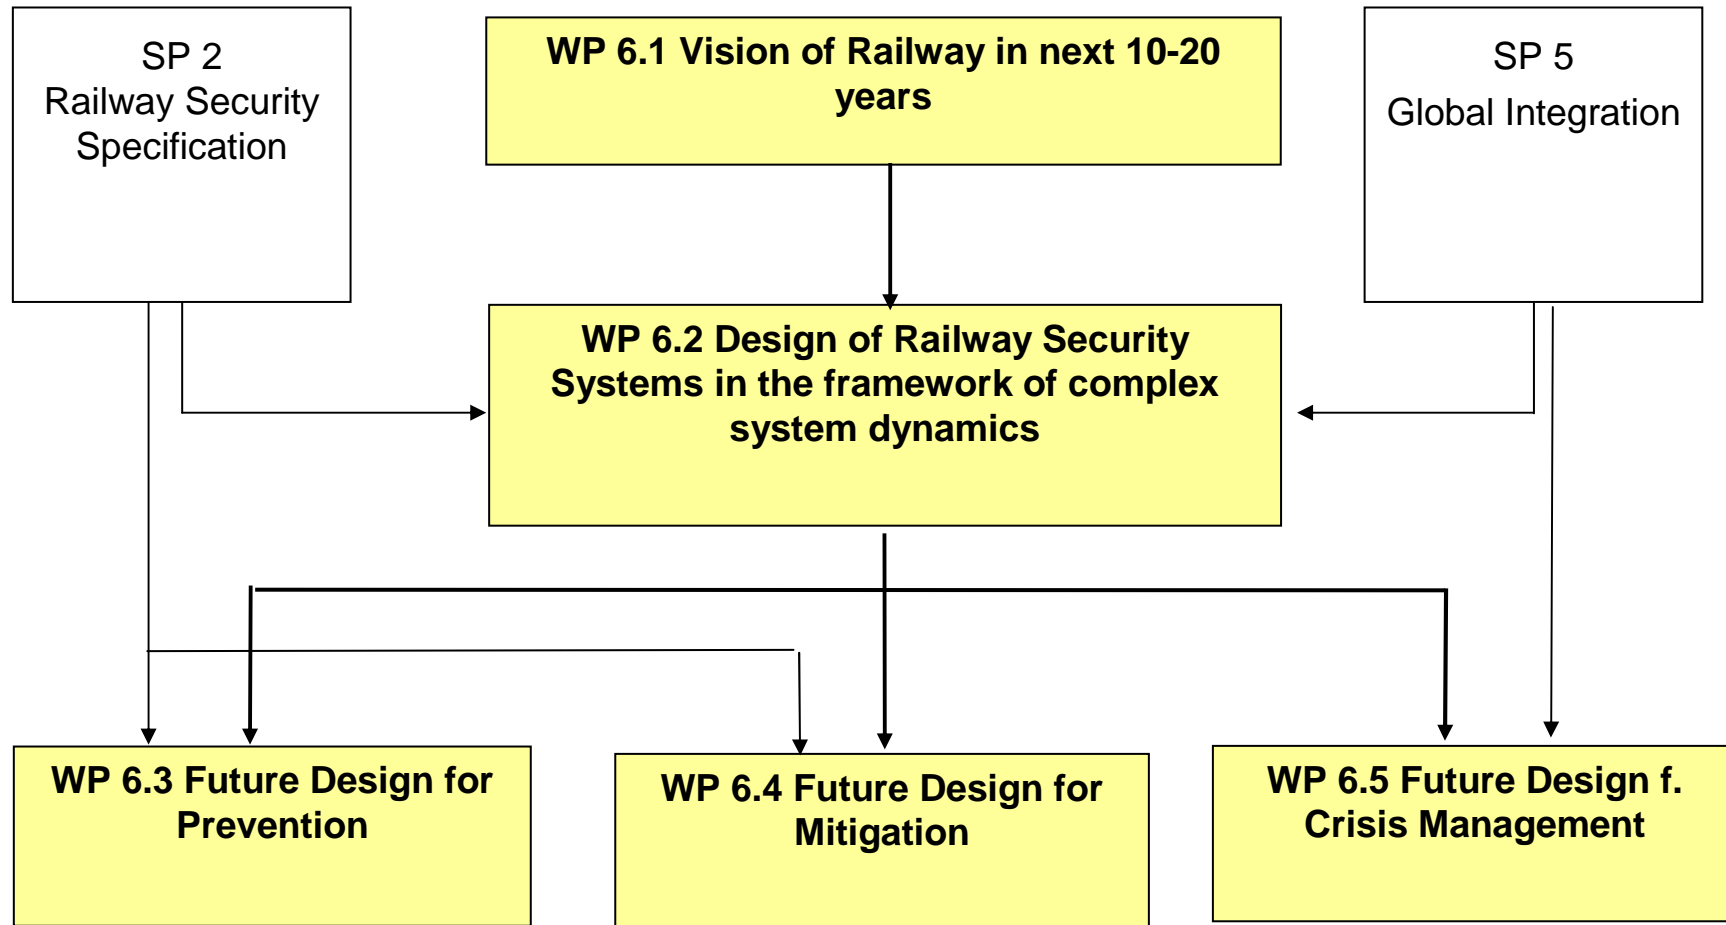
SP 2
Railway Security Specification

WP 6.1 Vision of Railway in next 10-20 years

SP 5
Global Integration

WP 6.2 Design of Railway Security Systems in the framework of complex system dynamics

WP 6.3 Future Design for Prevention

WP 6.4 Future Design for Mitigation

WP 6.5 Future Design f. Crisis Management